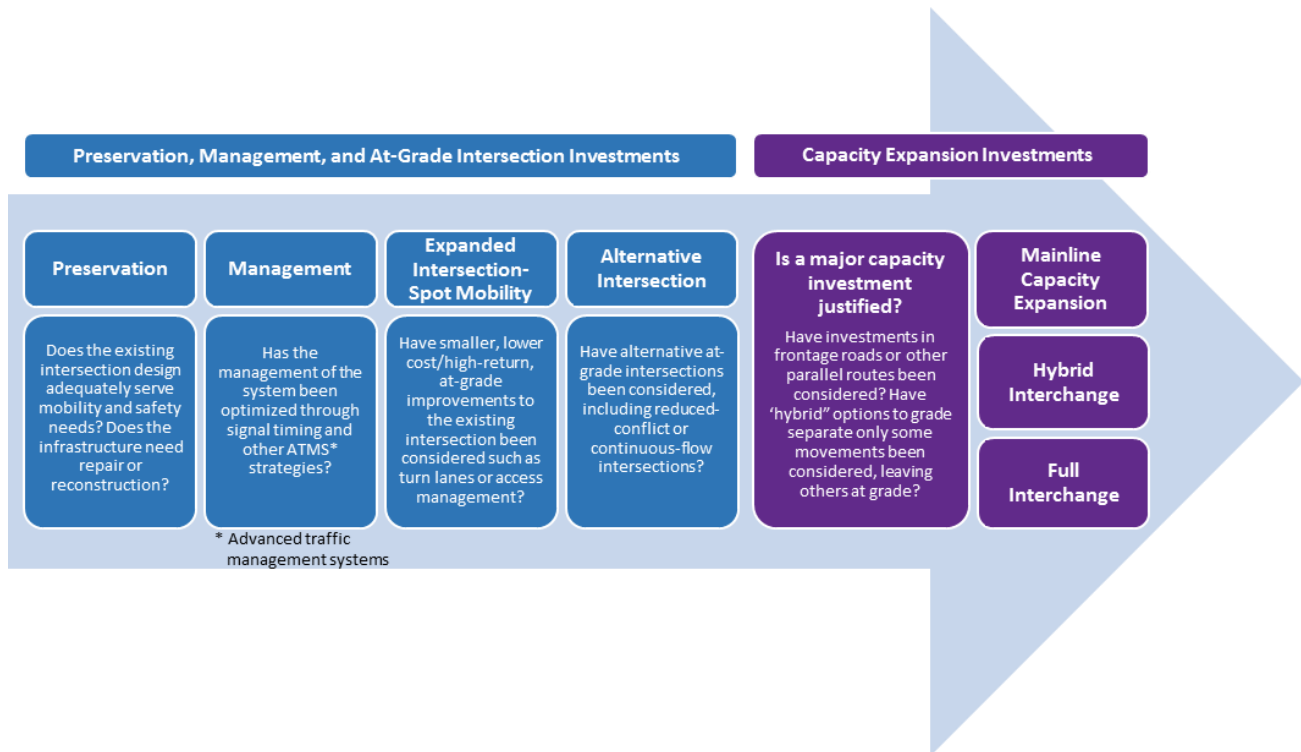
Preservation, Management, and At-Grade Intersection Investments

Capacity Expansion Investments

Preservation

Does the existing intersection design adequately serve mobility and safety needs? Does the infrastructure need repair or reconstruction?

Management

Has the management of the system been optimized through signal timing and other ATMS* strategies?

* Advanced traffic management systems

Expanded Intersection-Spot Mobility

Have smaller, lower cost/high-return, at-grade improvements to the existing intersection been considered such as turn lanes or access management?

Alternative Intersection

Have alternative at-grade intersections been considered, including reduced-conflict or continuous-flow intersections?

Is a major capacity investment justified?

Have investments in frontage roads or other parallel routes been considered? Have 'hybrid' options to grade separate only some movements been considered, leaving others at grade?

Mainline Capacity Expansion

Hybrid Interchange

Full Interchange